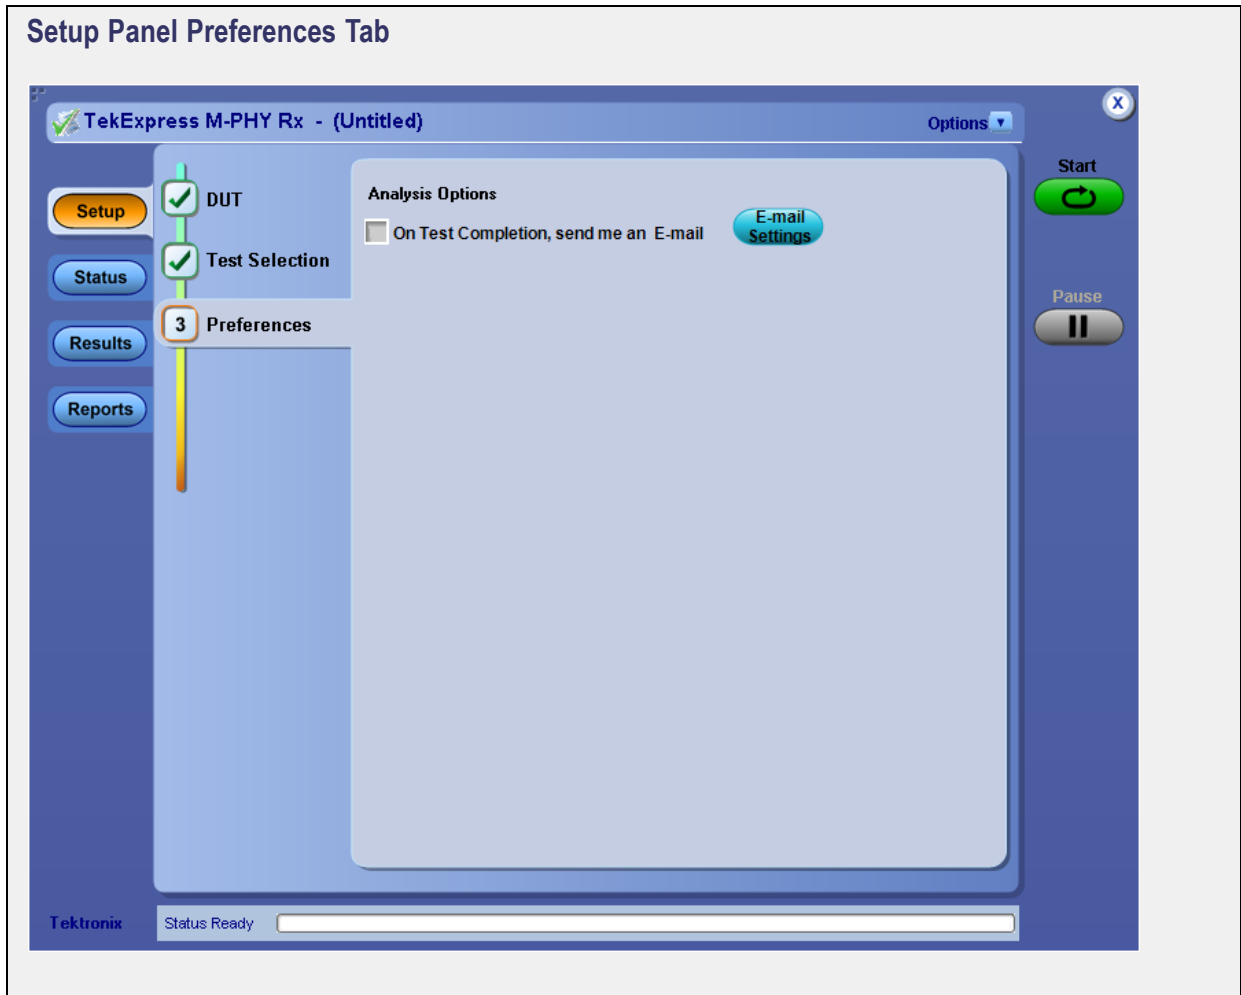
Setup Panel Preferences Tab

TekExpress M-PHY Rx - (Untitled)

Options

X

Setup

Status

Results

Reports

DUT

Test Selection

3 Preferences

Analysis Options

On Test Completion, send me an E-mail

E-mail Settings

Start

Pause

Tektronix

Status Ready